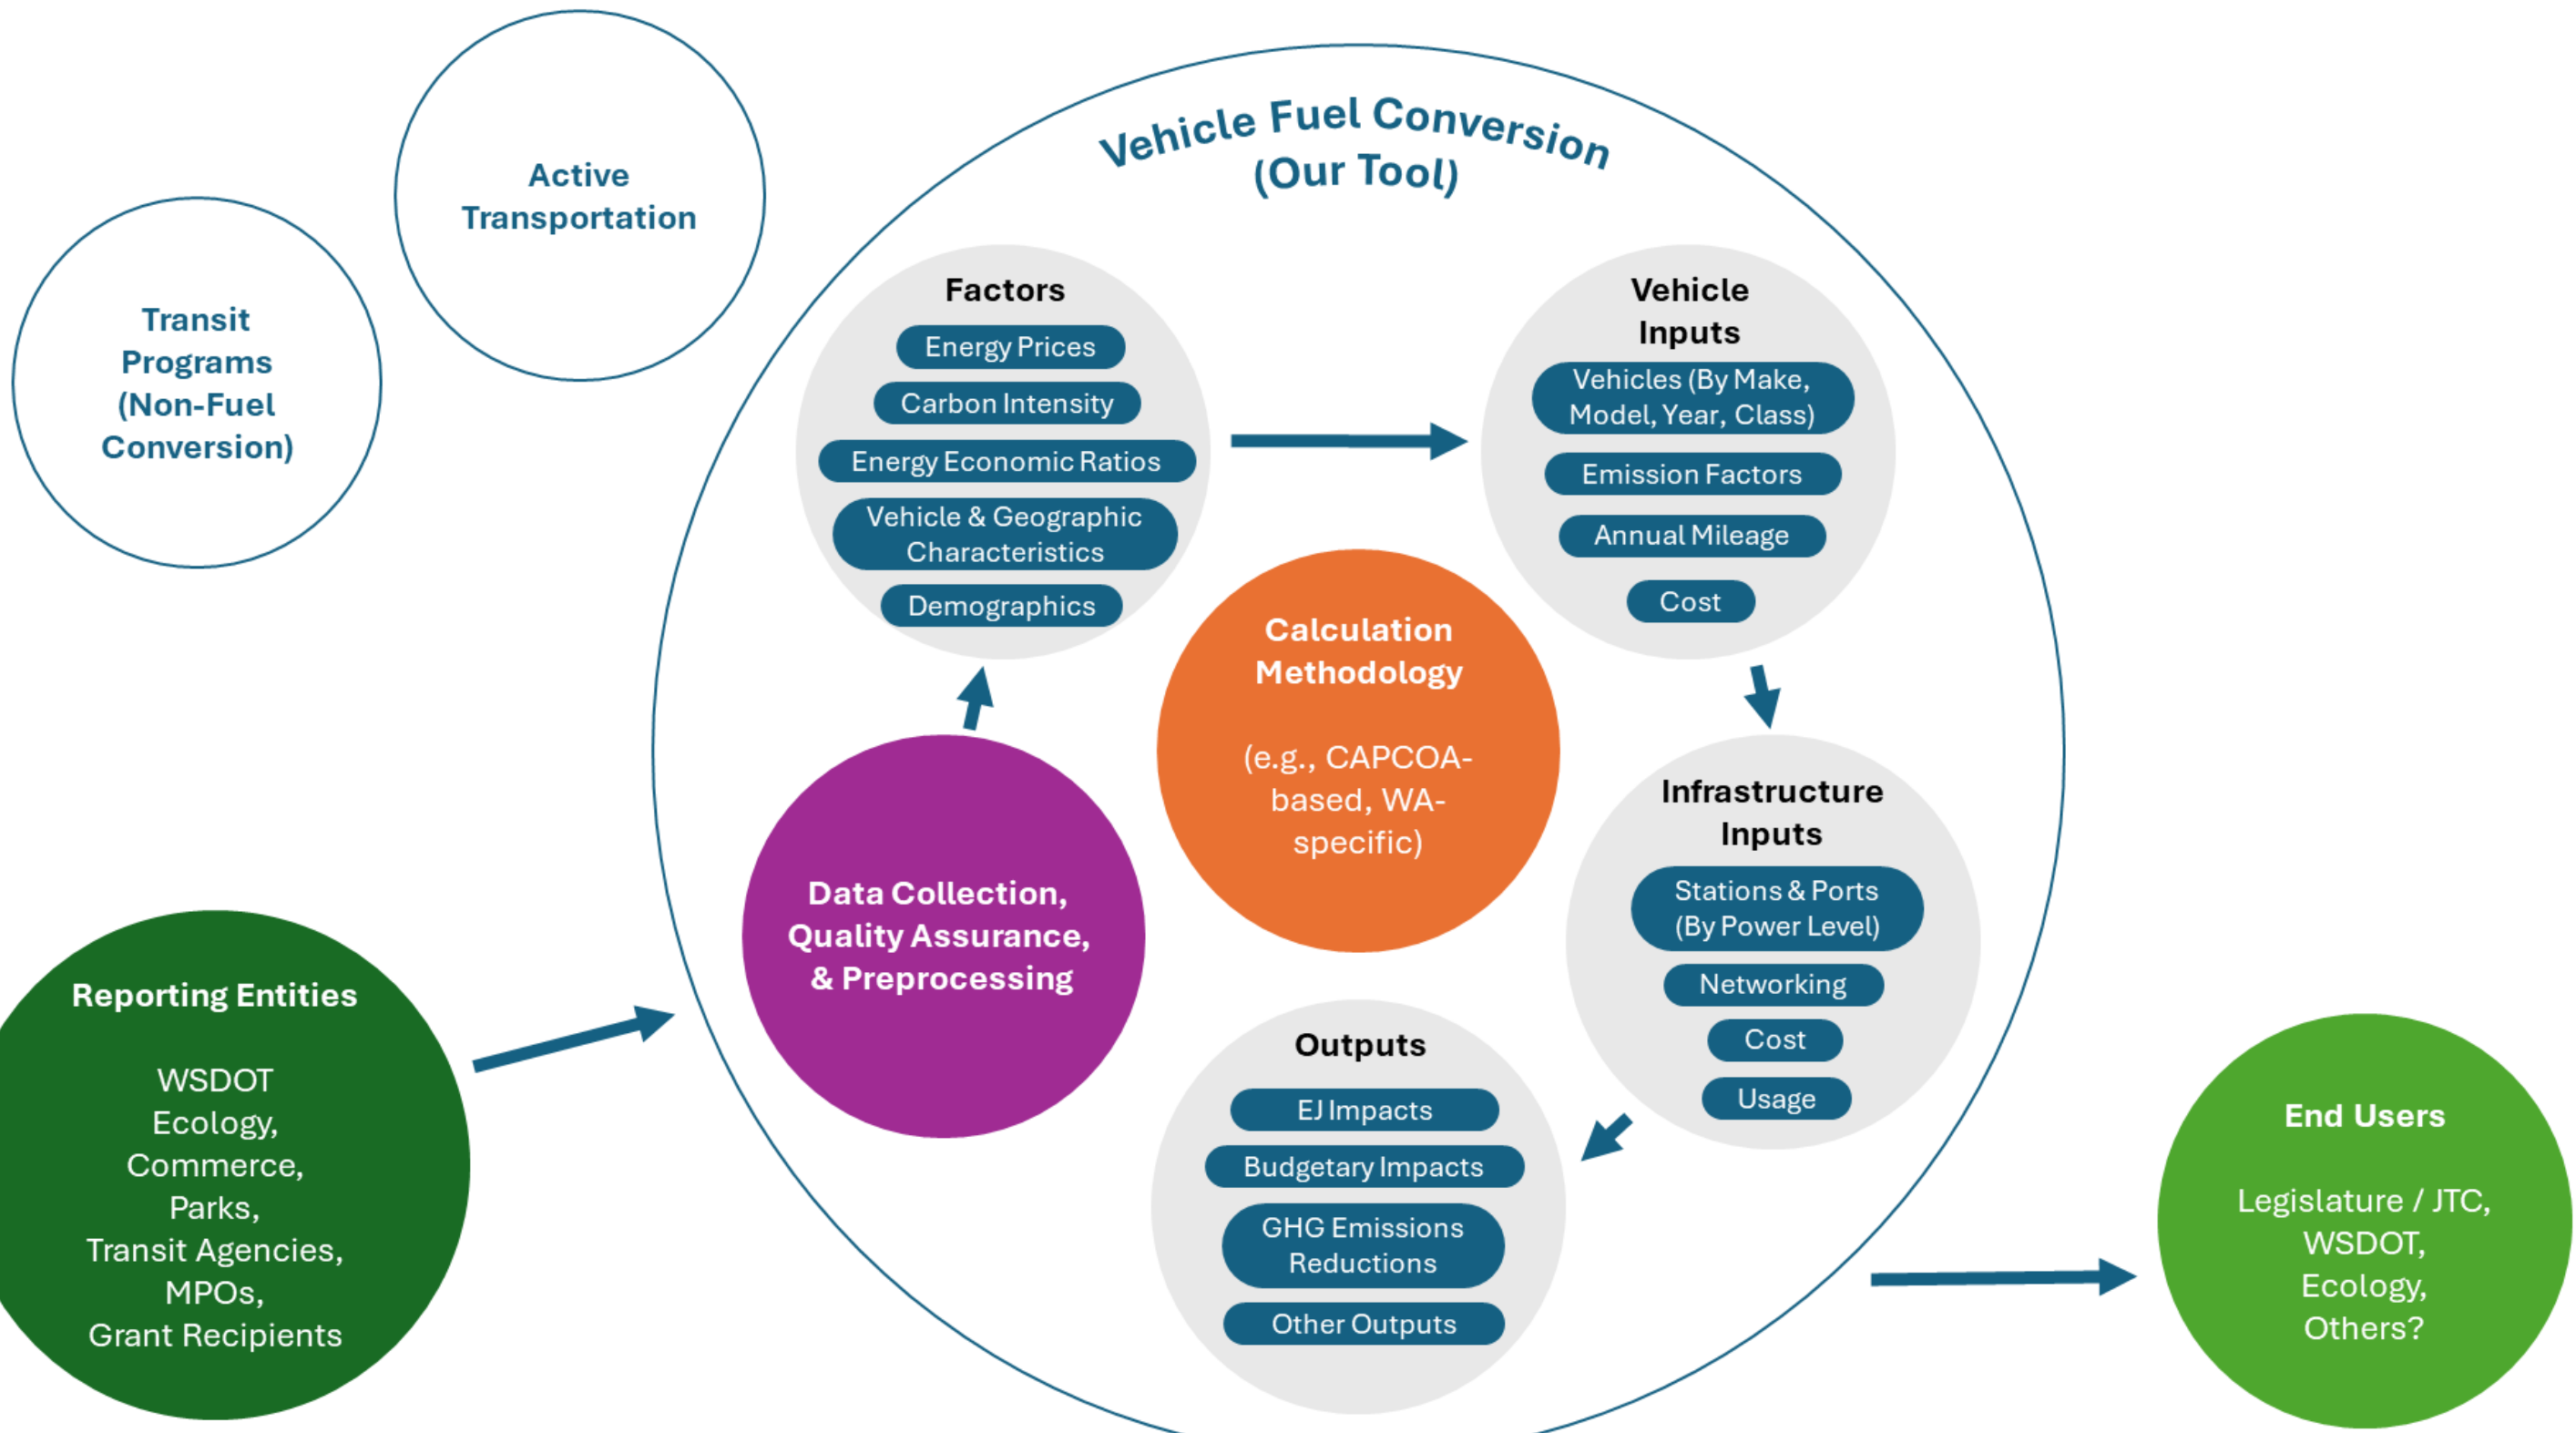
Active Transportation

Transit Programs (Non-Fuel Conversion)

Vehicle Fuel Conversion (Our Tool)

Factors

Energy Prices

Carbon Intensity

Energy Economic Ratios

Vehicle & Geographic Characteristics

Demographics

Vehicle Inputs

Vehicles (By Make, Model, Year, Class)

Emission Factors

Annual Mileage

Cost

Calculation Methodology

(e.g., CAPCOA-based, WA-specific)

Infrastructure Inputs

Stations & Ports (By Power Level)

Networking

Cost

Usage

Data Collection, Quality Assurance, & Preprocessing

Outputs

EJ Impacts

Budgetary Impacts

GHG Emissions Reductions

Other Outputs

Reporting Entities

WSDOT
Ecology,
Commerce,
Parks,
Transit Agencies,
MPOs,
Grant Recipients

End Users

Legislature / JTC,
WSDOT,
Ecology,
Others?